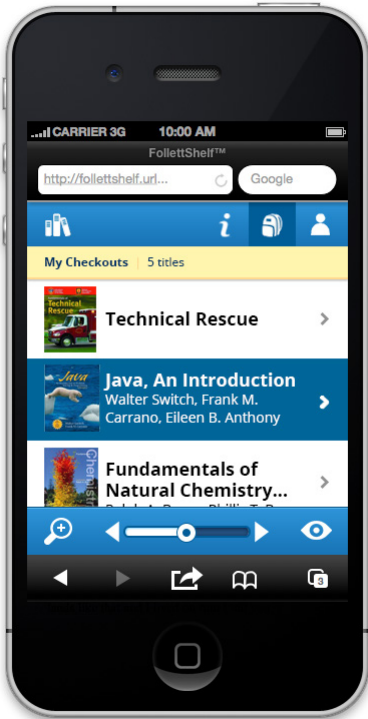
CARRIER 3G 10:00 AM
FollettShelf™
http://follettshelf.url...
Google

i

My Checkouts | 5 titles

Technical Rescue
Technical Rescue

Java, An Introduction
Walter Switch, Frank M. Carrano, Eileen B. Anthony
Java

Fundamentals of Natural Chemistry...
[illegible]
Chemistry

3